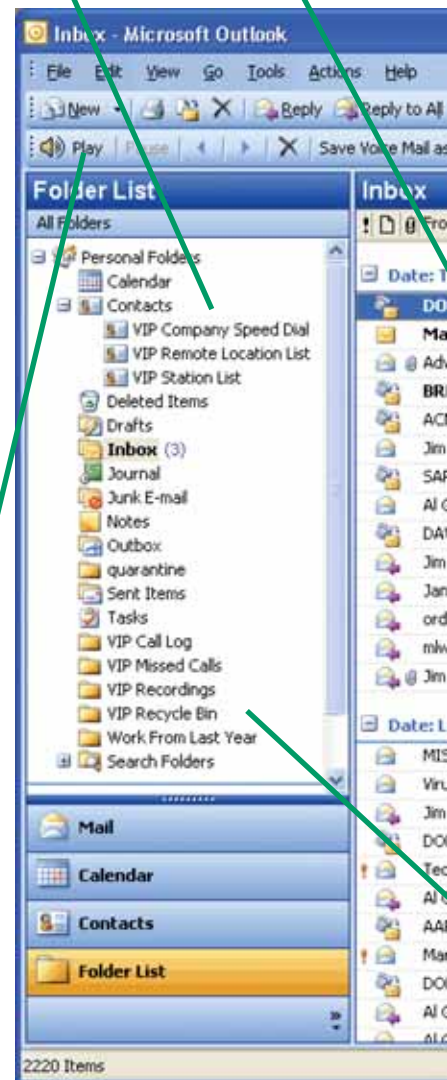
Inbox - Microsoft Outlook

File Edit View Go Tools Actions Help

New Reply Reply to All

Play Pause Save Voice Mail as

Folder List

All Folders

Personal Folders
Calendar
Contacts
VIP Company Speed Dial
VIP Remote Location List
VIP Station List
Deleted Items
Drafts
Inbox (3)
Journal
Junk E-mail
Notes
Outbox
quarantine
Sent Items
Tasks
VIP Call Log
VIP Missed Calls
VIP Recordings
VIP Recycle Bin
Work From Last Year
Search Folders

Mail
Calendar
Contacts
Folder List

Inbox

Fro

Date: T
DD
Ma
Adv
BRI
ACI
Jim
SAF
Al G
DA
Jim
Jan
ord
mlw
Jim

Date: L
MIS
Viru
Jim
DO
Tec
Al
AAI
Mai
DO
Al G

2220 Items